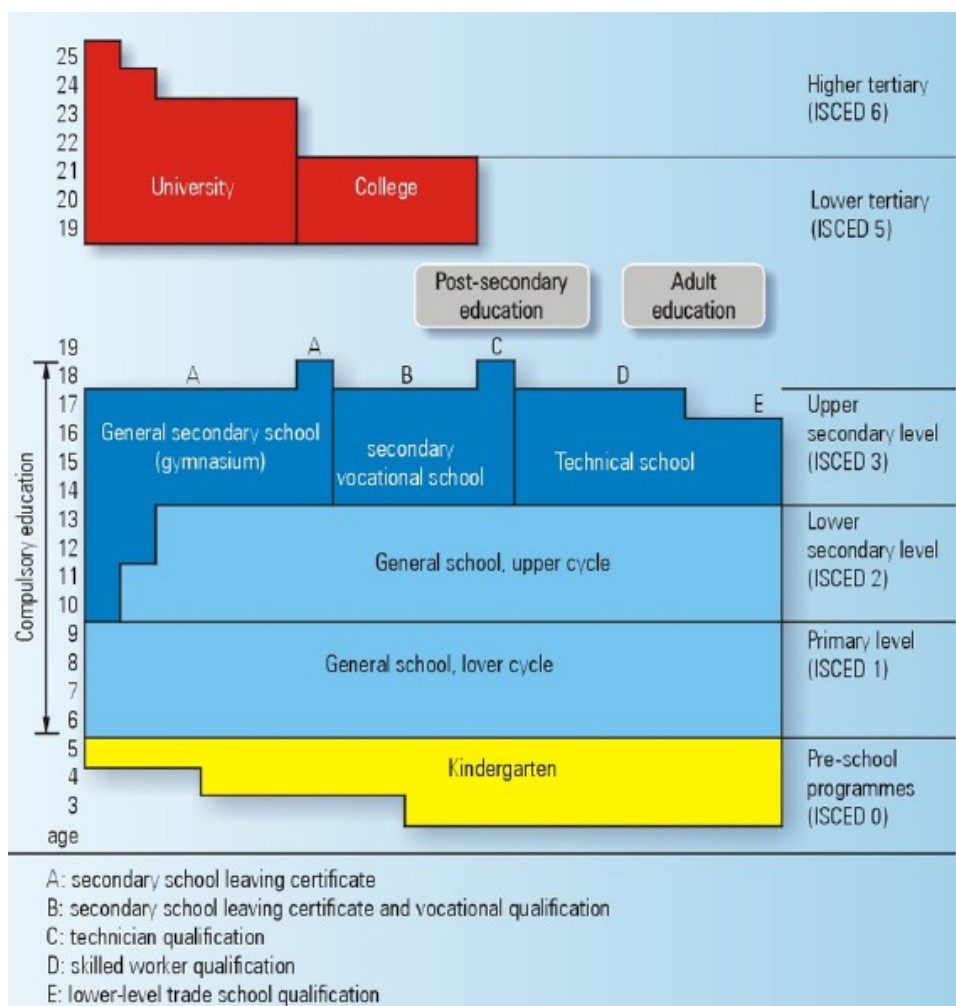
25
24
23
22
21
20
19

University

College

Higher tertiary (ISCED 6)

Lower tertiary (ISCED 5)

Post-secondary education

Adult education

19
18
17
16
15
14
13
12
11
10
9
8
7
6
5
4
3
age

Compulsory education

A
A
B
C
D
E

General secondary school (gymnasium)

secondary vocational school

Technical school

General school, upper cycle

General school, lover cycle

Kindergarten

Upper secondary level (ISCED 3)

Lower secondary level (ISCED 2)

Primary level (ISCED 1)

Pre-school programmes (ISCED 0)

A: secondary school leaving certificate
B: secondary school leaving certificate and vocational qualification
C: technician qualification
D: skilled worker qualification
E: lower-level trade school qualification